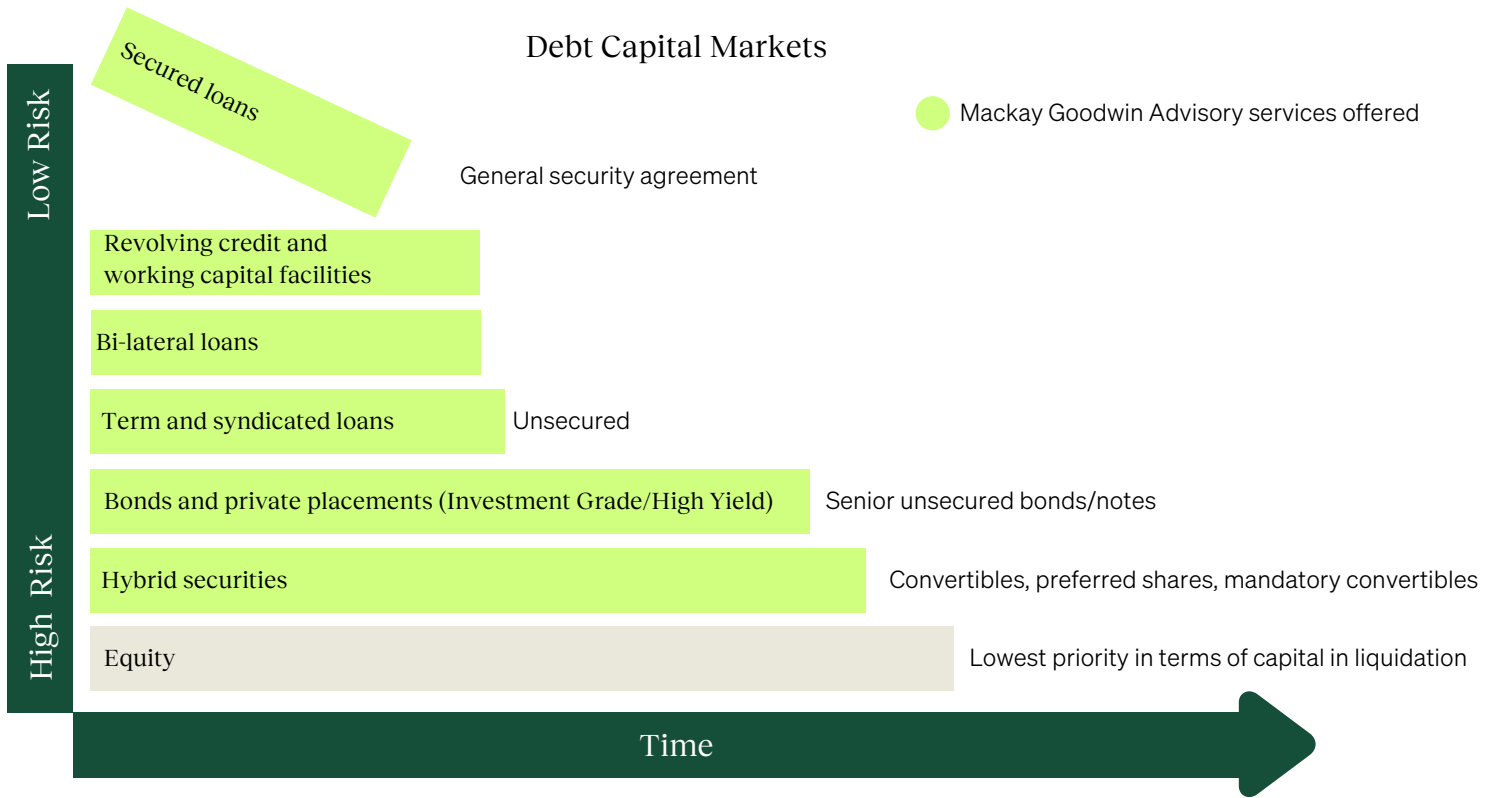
Debt Capital Markets

Mackay Goodwin Advisory services offered

Low Risk

Secured loans

General security agreement

Revolving credit and working capital facilities

Bi-lateral loans

Term and syndicated loans

Unsecured

Bonds and private placements (Investment Grade/High Yield)

Senior unsecured bonds/notes

Hybrid securities

Convertibles, preferred shares, mandatory convertibles

Equity

Lowest priority in terms of capital in liquidation

High Risk

Time